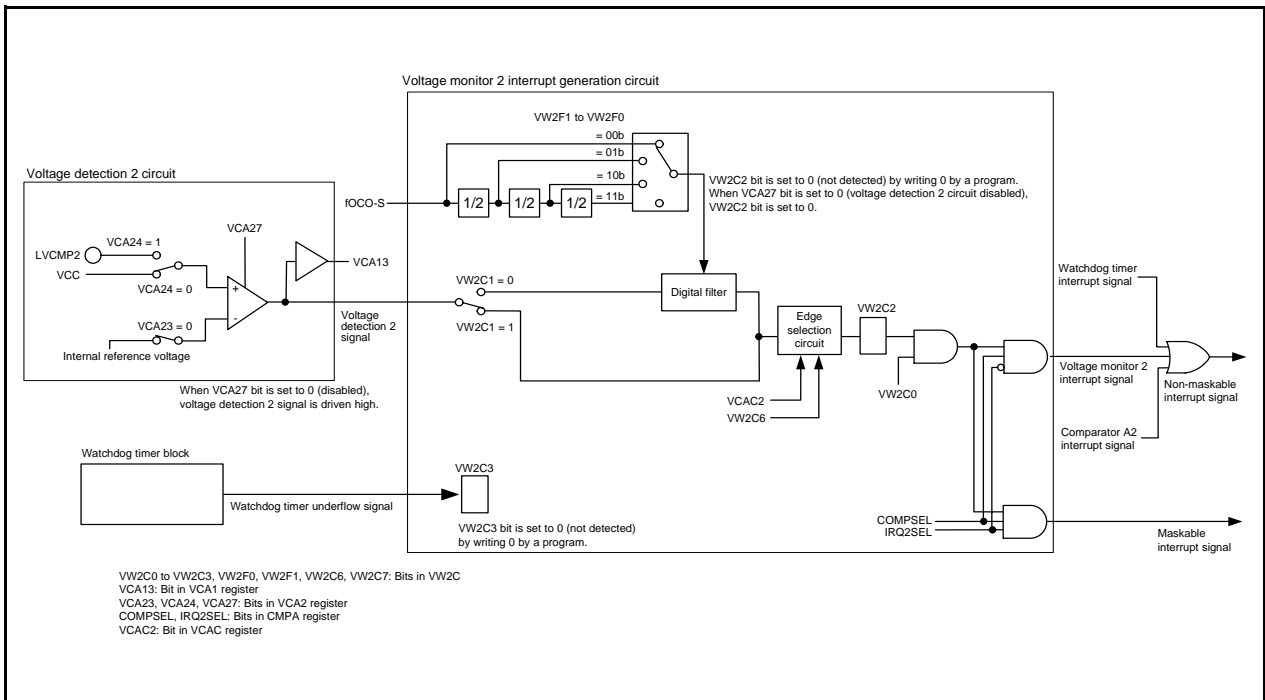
Voltage monitor 2 interrupt generation circuit

VW2F1 to VW2F0

= 00b
= 01b
= 10b
= 11b

Voltage detection 2 circuit

fOCO-S

1/2
1/2
1/2

VW2C2 bit is set to 0 (not detected) by writing 0 by a program.
When VCA27 bit is set to 0 (voltage detection 2 circuit disabled), VW2C2 bit is set to 0.

VCA27

LVCMP2
VCA24 = 1
VCC
VCA24 = 0
VCA13
+
-
VCA23 = 0
Internal reference voltage

Voltage detection 2 signal

VW2C1 = 0
VW2C1 = 1

Digital filter

Edge selection circuit

VW2C2

VW2C0

VCAC2
VW2C6

Watchdog timer interrupt signal

Voltage monitor 2 interrupt signal

Non-maskable interrupt signal

Comparator A2 interrupt signal

When VCA27 bit is set to 0 (disabled), voltage detection 2 signal is driven high.

Watchdog timer block

Watchdog timer underflow signal

VW2C3

VW2C3 bit is set to 0 (not detected) by writing 0 by a program.

COMPSEL
IRQ2SEL

Maskable interrupt signal

VW2C0 to VW2C3, VW2F0, VW2F1, VW2C6, VW2C7: Bits in VW2C
VCA13: Bit in VCA1 register
VCA23, VCA24, VCA27: Bits in VCA2 register
COMPSEL, IRQ2SEL: Bits in CMPA register
VCAC2: Bit in VCAC register